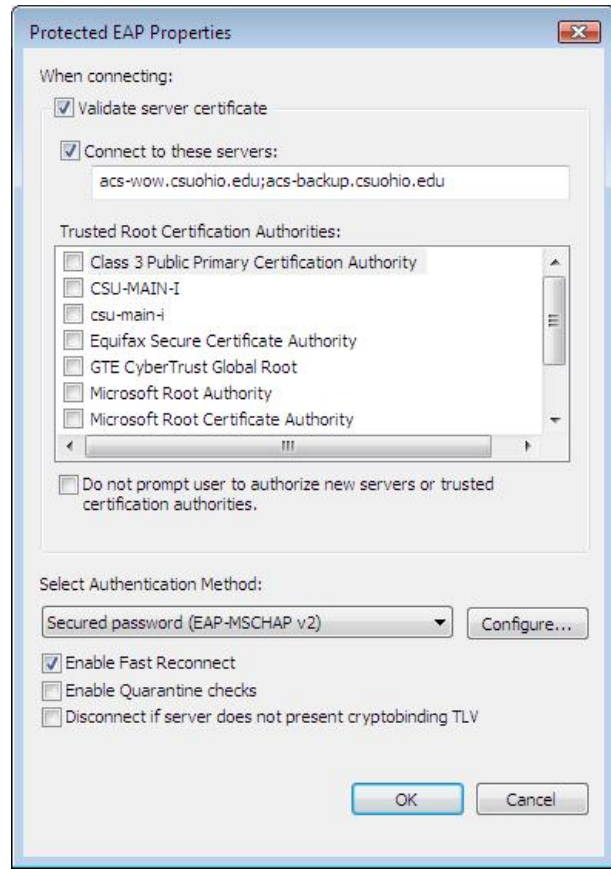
Protected EAP Properties

When connecting:

Validate server certificate

Connect to these servers:

acs-wow.csuohio.edu;acs-backup.csuohio.edu

Trusted Root Certification Authorities:

Class 3 Public Primary Certification Authority
CSU-MAIN-I
csu-main-i
Equifax Secure Certificate Authority
GTE CyberTrust Global Root
Microsoft Root Authority
Microsoft Root Certificate Authority

Do not prompt user to authorize new servers or trusted certification authorities.

Select Authentication Method:

Secured password (EAP-MSCHAP v2)

Configure...

Enable Fast Reconnect

Enable Quarantine checks

Disconnect if server does not present cryptobinding TLV

OK

Cancel